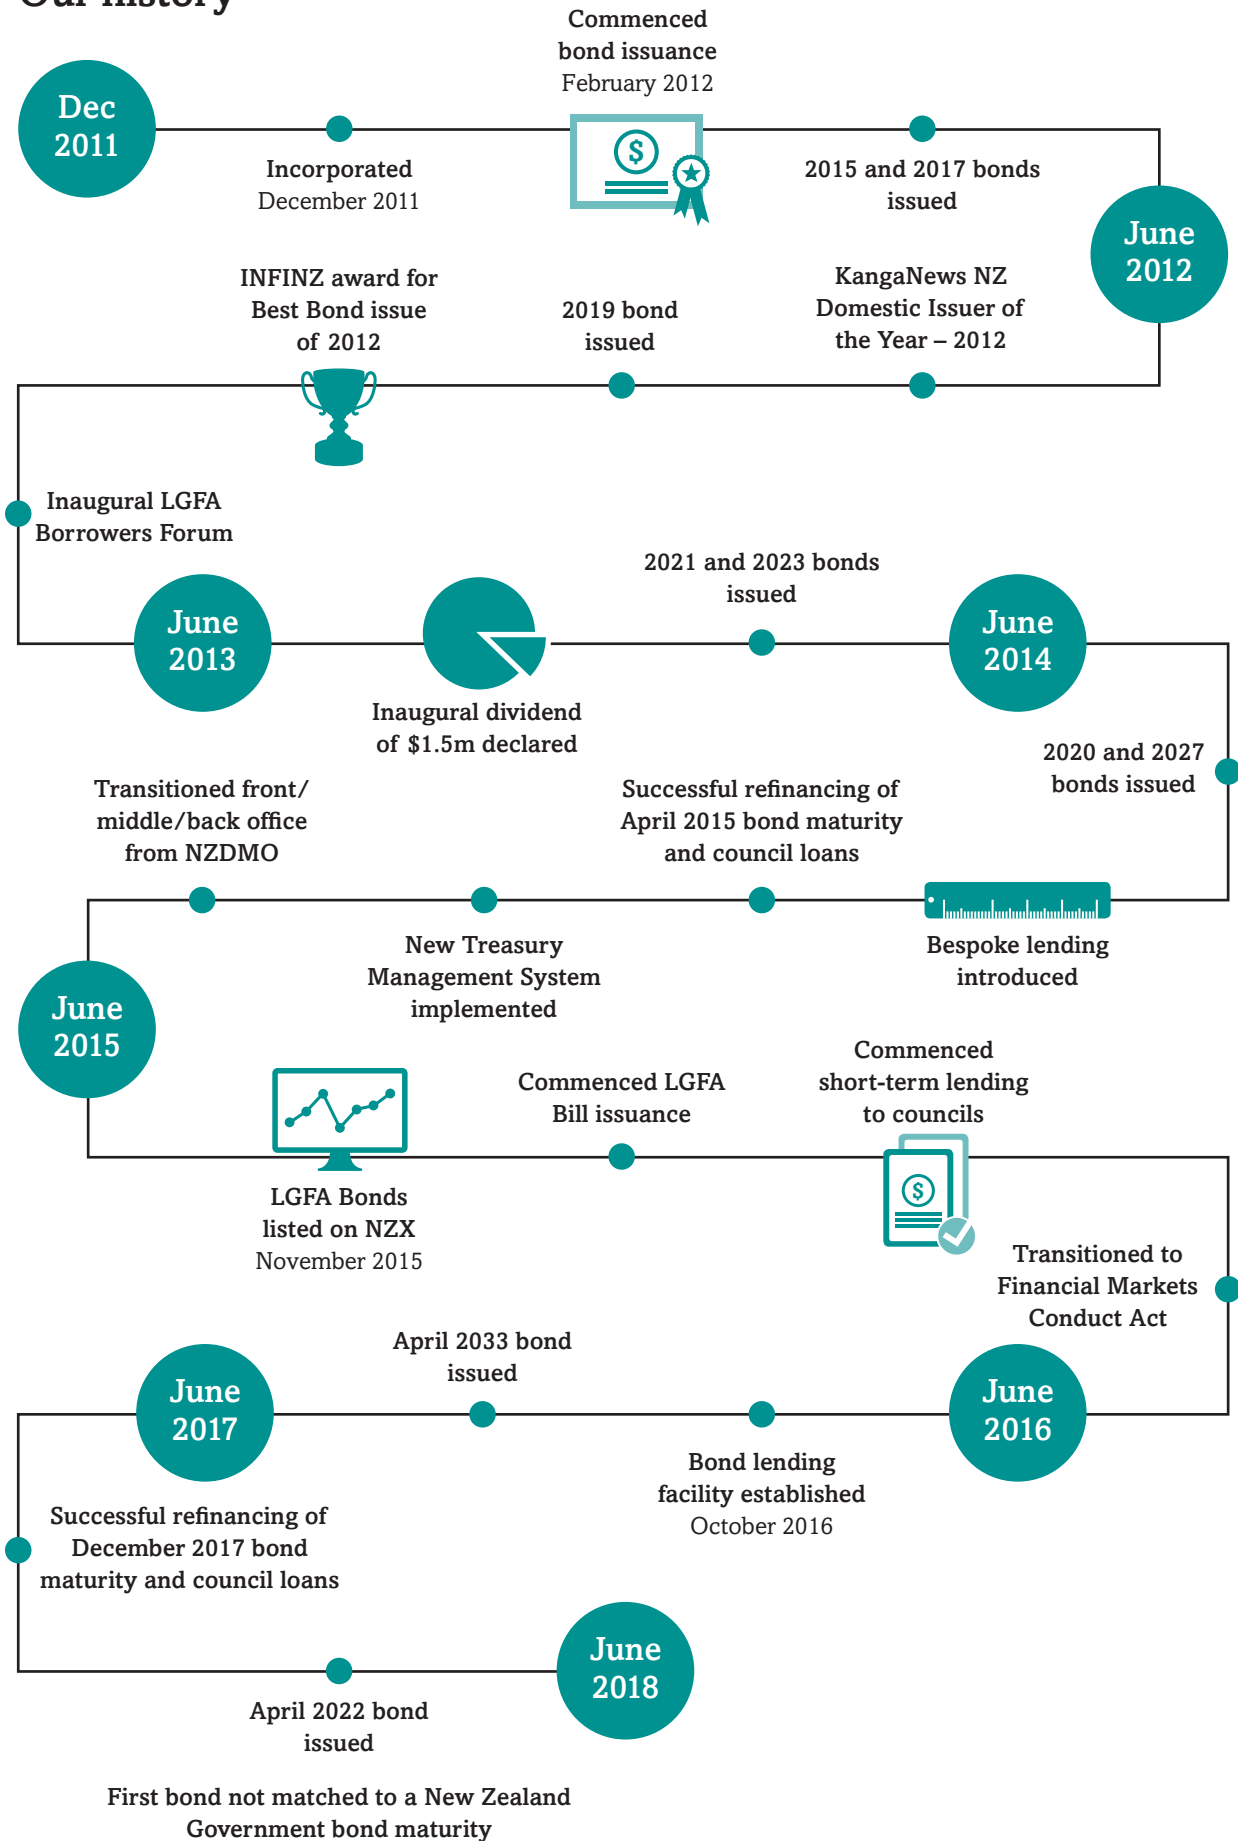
Our history

Commenced bond issuance
February 2012

Dec 2011

Incorporated
December 2011

2015 and 2017 bonds issued

June 2012

INFINZ award for Best Bond issue of 2012

2019 bond issued

KangaNews NZ Domestic Issuer of the Year – 2012

Inaugural LGFA Borrowers Forum

2021 and 2023 bonds issued

June 2013

Inaugural dividend of $1.5m declared

June 2014

2020 and 2027 bonds issued

Transitioned front/ middle/back office from NZDMO

Successful refinancing of April 2015 bond maturity and council loans

New Treasury Management System implemented

Bespoke lending introduced

June 2015

Commenced LGFA Bill issuance

Commenced short-term lending to councils

LGFA Bonds listed on NZX
November 2015

Transitioned to Financial Markets Conduct Act

April 2033 bond issued

June 2017

June 2016

Bond lending facility established
October 2016

Successful refinancing of December 2017 bond maturity and council loans

June 2018

April 2022 bond issued

First bond not matched to a New Zealand Government bond maturity